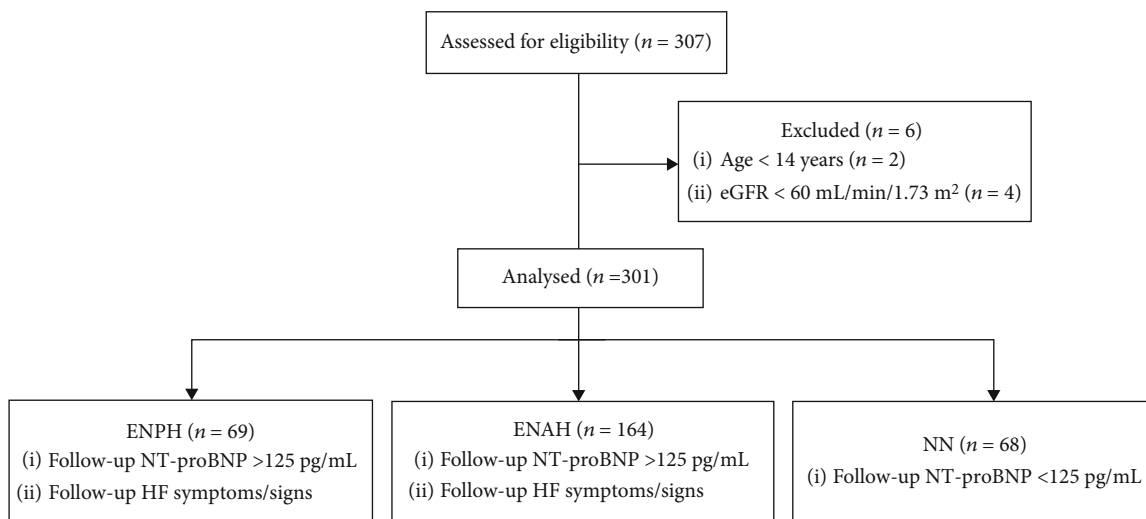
Assessed for eligibility ($n$ = 307)

Excluded ($n$ = 6)
(i) Age < 14 years ($n$ = 2)
(ii) eGFR < 60 mL/min/1.73 m$^2$ ($n$ = 4)

Analysed ($n$ =301)

ENPH ($n$ = 69)
(i) Follow-up NT-proBNP >125 pg/mL
(ii) Follow-up HF symptoms/signs

ENAH ($n$ = 164)
(i) Follow-up NT-proBNP >125 pg/mL
(ii) Follow-up HF symptoms/signs

NN ($n$ = 68)
(i) Follow-up NT-proBNP <125 pg/mL